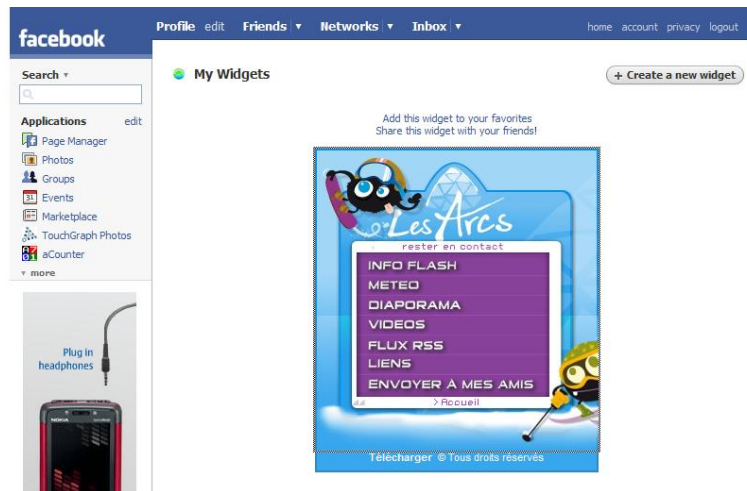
facebook

Profile edit Friends ▾ Networks ▾ Inbox ▾

home account privacy logout

Search ▾

Applications edit

Page Manager

Photos

Groups

Events

Marketplace

TouchGraph Photos

aCounter

▾ more

Plug in headphones

My Widgets

+ Create a new widget

Add this widget to your favorites

Share this widget with your friends!

Les Arcs

rester en contact

INFO FLASH

METEO

DIAPORAMA

VIDEOS

FLUX RSS

LIENS

ENVOYER À MES AMIS

> Accueil

Télécharger © Tous droits réservés